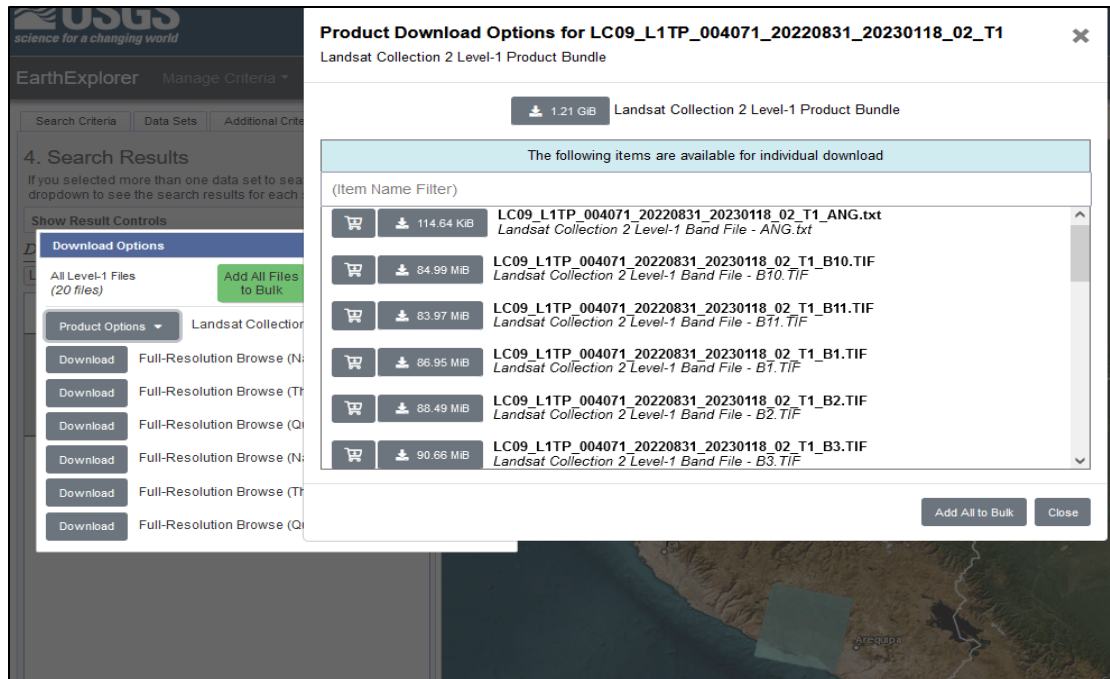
USGS
science for a changing world

EarthExplorer Manage Criteria

Search Criteria | Data Sets | Additional Crite

4. Search Results
If you selected more than one data set to sea dropdown to see the search results for each

Show Result Controls

Download Options

All Level-1 Files (20 files)

Add All Files to Bulk

Product Options ▾ Landsat Collectio

Download Full-Resolution Browse (Na
Download Full-Resolution Browse (Th
Download Full-Resolution Browse (Qu
Download Full-Resolution Browse (Na
Download Full-Resolution Browse (Th
Download Full-Resolution Browse (Qu

Product Download Options for LC09_L1TP_004071_20220831_20230118_02_T1
Landsat Collection 2 Level-1 Product Bundle

1.21 GiB Landsat Collection 2 Level-1 Product Bundle

The following items are available for individual download

(Item Name Filter)

114.64 KiB LC09_L1TP_004071_20220831_20230118_02_T1_ANG.txt
Landsat Collection 2 Level-1 Band File - ANG.txt

84.99 MiB LC09_L1TP_004071_20220831_20230118_02_T1_B10.TIF
Landsat Collection 2 Level-1 Band File - B10.TIF

83.97 MiB LC09_L1TP_004071_20220831_20230118_02_T1_B11.TIF
Landsat Collection 2 Level-1 Band File - B11.TIF

86.95 MiB LC09_L1TP_004071_20220831_20230118_02_T1_B1.TIF
Landsat Collection 2 Level-1 Band File - B1.TIF

88.49 MiB LC09_L1TP_004071_20220831_20230118_02_T1_B2.TIF
Landsat Collection 2 Level-1 Band File - B2.TIF

90.66 MiB LC09_L1TP_004071_20220831_20230118_02_T1_B3.TIF
Landsat Collection 2 Level-1 Band File - B3.TIF

Add All to Bulk Close

Arequipa